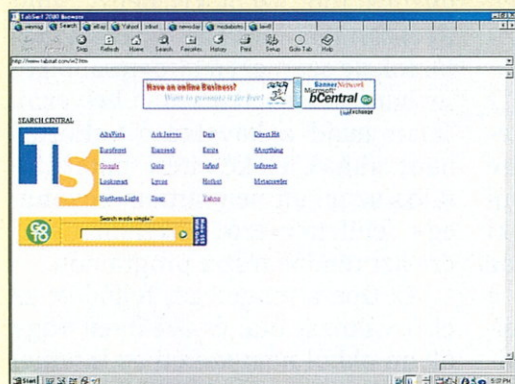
TabSurf 2000 Browser

Stop Refresh Home Search Favorites History Print Setup Goto Tab Help

http://www.tabsurf.com/ie2.htm

Have an online Business? Want to promote it for free?

BannerNetwork Microsoft bCentral

SEARCH CENTRAL

AltaVista
Ask Jeeves
Dogpile
Direct Hit
Euroseek
Excite
Google
Goto
Infind
Lookysmart
Lycos
Magellan
Northern Light
Snap
Yahoo

Search made simple!

GO TO

Start